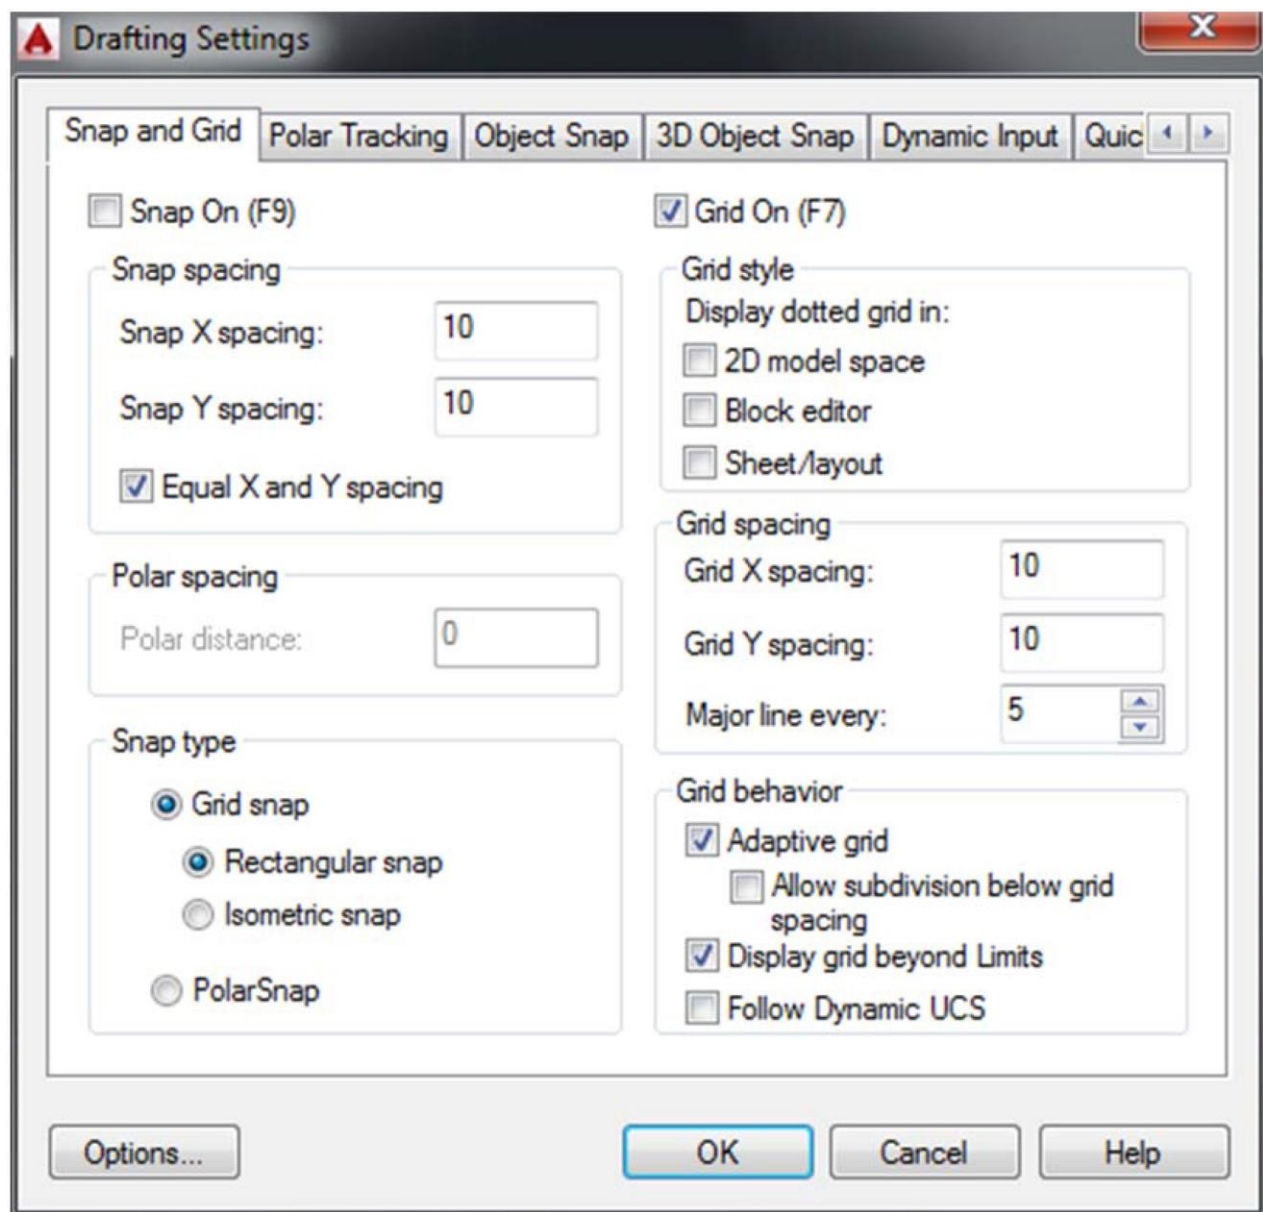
Drafting Settings

Snap and Grid | Polar Tracking | Object Snap | 3D Object Snap | Dynamic Input | Quic

Snap On (F9)

Snap spacing
Snap X spacing: 10
Snap Y spacing: 10
Equal X and Y spacing

Polar spacing
Polar distance: 0

Snap type
Grid snap
Rectangular snap
Isometric snap
PolarSnap

Grid On (F7)

Grid style
Display dotted grid in:
2D model space
Block editor
Sheet/layout

Grid spacing
Grid X spacing: 10
Grid Y spacing: 10
Major line every: 5

Grid behavior
Adaptive grid
Allow subdivision below grid spacing
Display grid beyond Limits
Follow Dynamic UCS

Options...
OK
Cancel
Help